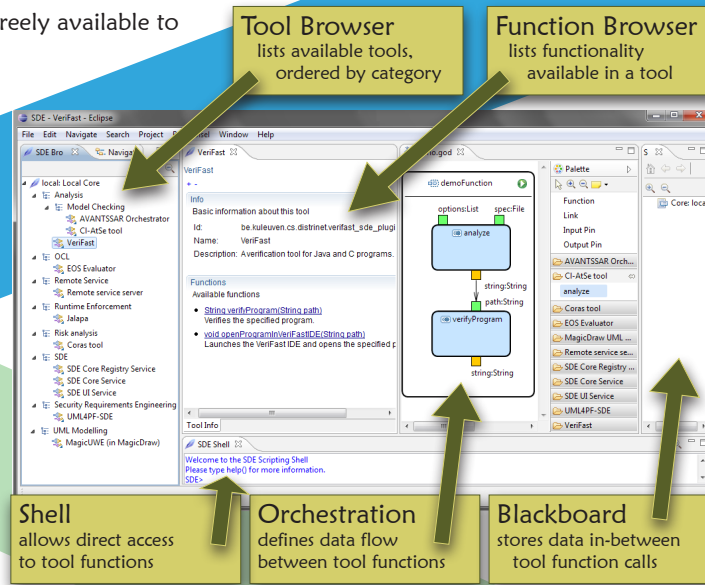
reely available to

Tool Browser
lists available tools, ordered by category

Function Browser
lists functionality available in a tool

SDE - VeriFast - Eclipse

File Edit Navigate Search Project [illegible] Window Help

SDE Bro Naviga

local: Local Core
Analysis
Model Checking
AVANTSSAR Orchestrator
Cl-AtSe tool
VeriFast
OCL
EOS Evaluator
Remote Service
Remote service server
Runtime Enforcement
Jalapa
Risk analysis
Coras tool
SDE
SDE Core Registry Service
SDE Core Service
SDE UI Service
Security Requirements Engineering
UML4PF-SDE
UML Modelling
MagicUWE (in MagicDraw)

VeriFast
VeriFast
+ -
Info
Basic information about this tool
Id: be.kuleuven.cs.distrinet.verifast_sde_plugi
Name: VeriFast
Description: A verification tool for Java and C programs.

Functions
Available functions
String verifyProgram(String path)
Verifies the specified program.
void openProgramInVeriFastIDE(String path)
Launches the VeriFast IDE and opens the specified p

Tool Info

e.god

demoFunction
options:List spec:File
analyze
string:String
path:String
verifyProgram
string:String

Palette
Function
Link
Input Pin
Output Pin
AVANTSSAR Orch...
Cl-AtSe tool
analyze
Coras tool
EOS Evaluator
MagicDraw UML ...
Remote service se...
SDE Core Registry ...
SDE Core Service
SDE UI Service
UML4PF-SDE
VeriFast

S
Core: local

SDE Shell
Welcome to the SDE Scripting Shell
Please type help() for more information.
SDE>

Shell
allows direct access to tool functions

Orchestration
defines data flow between tool functions

Blackboard
stores data in-between tool function calls